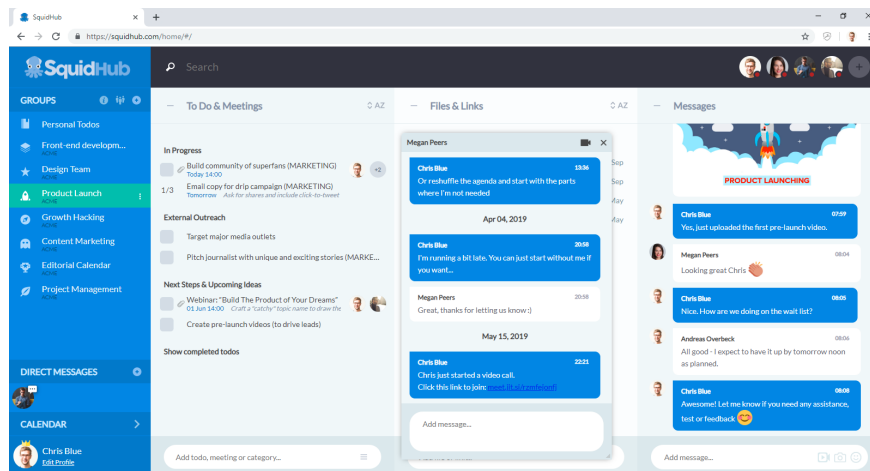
SquidHub ×
+
https://squidhub.com/home/#/
SquidHub
Search
GROUPS
Personal Todos
Front-end development
Design Team
Product Launch
Growth Hacking
Content Marketing
Editorial Calendar
Project Management
DIRECT MESSAGES
CALENDAR
Chris Blue
Edit Profile
— To Do & Meetings
AZ
In Progress
Build community of superfans (MARKETING)
Today 14:00
+2
1/3
Email copy for drip campaign (MARKETING)
Tomorrow Ask for shares and include click-to-tweet
External Outreach
Target major media outlets
Pitch journalist with unique and exciting stories (MARKE...
Next Steps & Upcoming Ideas
Webinar: "Build The Product of Your Dreams"
01 Jun 14:00 Craft a "catchy" topic name to draw the
Create pre-launch videos (to drive leads)
Show completed todos
Add todo, meeting or category...
— Files & Links
AZ
Sep
Sep
May
May
Megan Peers
Chris Blue 13:36
Or reshuffle the agenda and start with the parts where I'm not needed
Apr 04, 2019
Chris Blue 20:58
I'm running a bit late. You can just start without me if you want...
Megan Peers 20:58
Great, thanks for letting us know :)
May 15, 2019
Chris Blue 22:21
Chris just started a video call.
Click this link to join: meet.jit.si/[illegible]
Add message...
— Messages
PRODUCT LAUNCHING
Chris Blue 07:59
Yes, just uploaded the first pre-launch video.
Megan Peers 08:04
Looking great Chris
Chris Blue 08:05
Nice. How are we doing on the wait list?
Andreas Overbeck 08:06
All good - I expect to have it up by tomorrow noon as planned.
Chris Blue 08:08
Awesome! Let me know if you need any assistance, test or feedback
Add message...